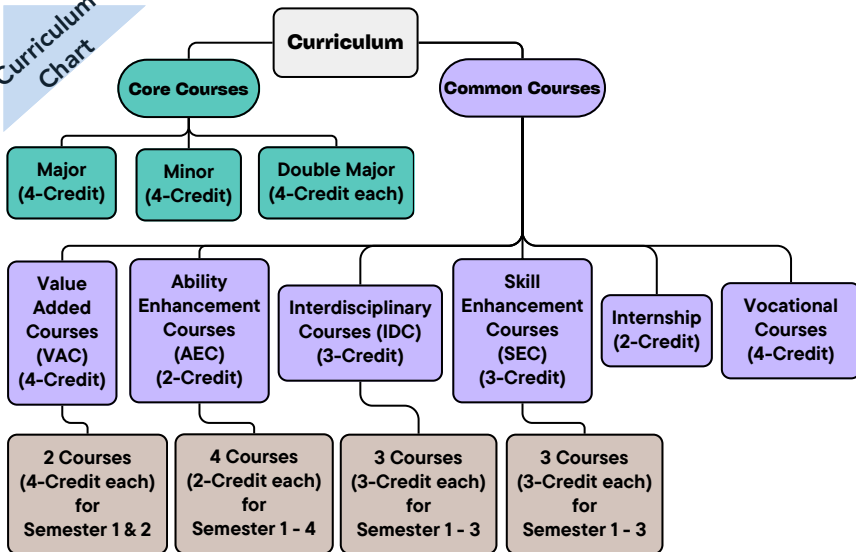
Curriculum Chart

Curriculum

Core Courses

Common Courses

Major (4-Credit)

Minor (4-Credit)

Double Major (4-Credit each)

Value Added Courses (VAC) (4-Credit)

Ability Enhancement Courses (AEC) (2-Credit)

Interdisciplinary Courses (IDC) (3-Credit)

Skill Enhancement Courses (SEC) (3-Credit)

Internship (2-Credit)

Vocational Courses (4-Credit)

2 Courses (4-Credit each) for Semester 1 & 2

4 Courses (2-Credit each) for Semester 1 - 4

3 Courses (3-Credit each) for Semester 1 - 3

3 Courses (3-Credit each) for Semester 1 - 3